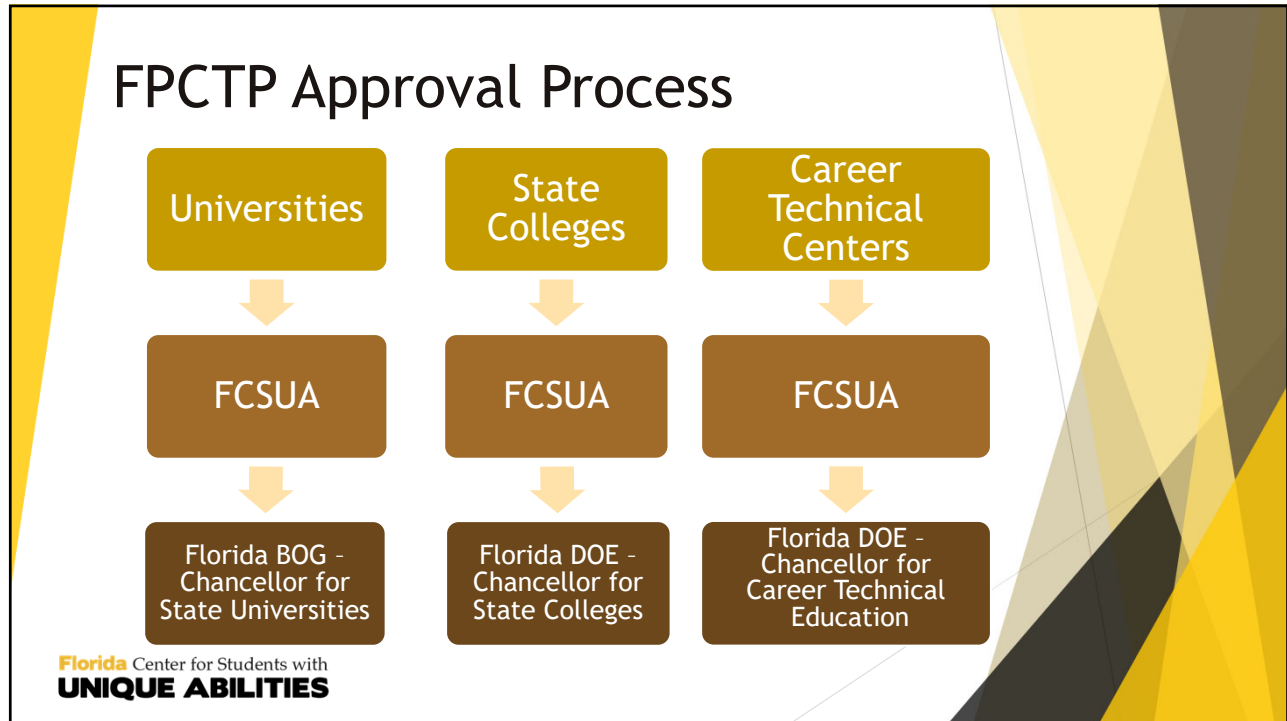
FPCTP Approval Process

Universities

FCSUA

Florida BOG – Chancellor for State Universities

State Colleges

FCSUA

Florida DOE – Chancellor for State Colleges

Career Technical Centers

FCSUA

Florida DOE – Chancellor for Career Technical Education

Florida Center for Students with UNIQUE ABILITIES